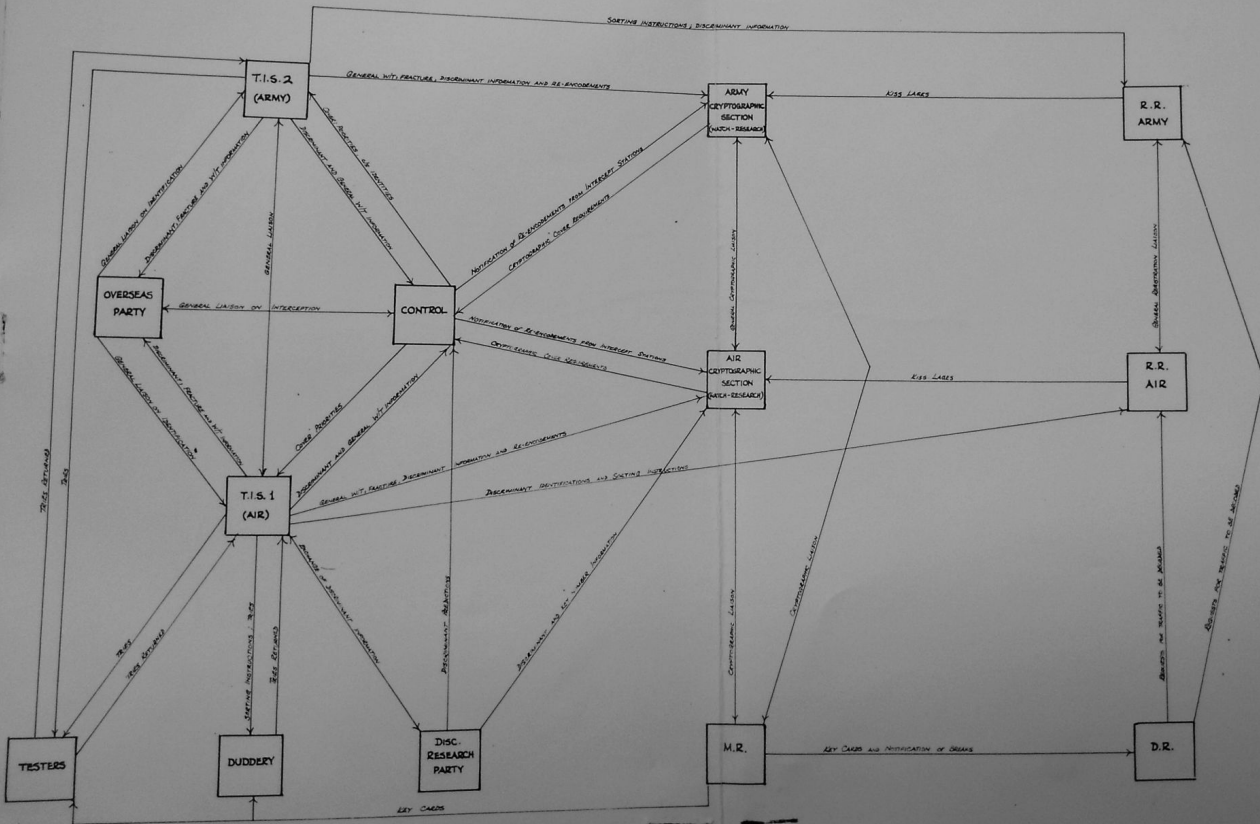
SORTING INSTRUCTIONS; DISCRIMINANT INFORMATION

T.I.S.2 (ARMY)

GENERAL W/T, FRACTURE, DISCRIMINANT INFORMATION AND RE-ENCODEMENTS

ARMY CRYPTOGRAPHIC SECTION (MATCH - RESEARCH)

KISS LARES

R.R. ARMY

GENERAL LIAISON ON IDENTIFICATION

DISCRIMINANT, FRACTURE AND W/T INFORMATION

GENERAL LIAISON

DISC. PRIORITIES AND IDENTITIES

DISCRIMINANT AND GENERAL W/T INFORMATION

NOTIFICATION OF RE-ENCODEMENTS FROM INTERCEPT STATIONS

CRYPTOGRAPHIC COVER REQUIREMENTS

GENERAL CRYPTOGRAPHIC LIAISON

GENERAL REGISTRATION LIAISON

OVERSEAS PARTY

GENERAL LIAISON ON INTERCEPTION

CONTROL

NOTIFICATION OF RE-ENCODEMENTS FROM INTERCEPT STATIONS

CRYPTOGRAPHIC COVER REQUIREMENTS

AIR CRYPTOGRAPHIC SECTION (MATCH - RESEARCH)

KISS LARES

R.R. AIR

GENERAL LIAISON ON IDENTIFICATION

DISCRIMINANT, FRACTURE AND W/T INFORMATION

DISC. PRIORITIES

DISCRIMINANT AND GENERAL W/T INFORMATION

GENERAL W/T, FRACTURE, DISCRIMINANT INFORMATION AND RE-ENCODEMENTS

DISCRIMINANT IDENTIFICATIONS AND SORTING INSTRUCTIONS

T.I.S.1 (AIR)

TAPES RETURNED

TAPES

TAPES

TAPES RETURNED

SORTING INSTRUCTIONS; TAPES

TAPES RETURNED

BREAKDOWN OF DISCRIMINANT INFORMATION

DISCRIMINANT REBUILDING

DISCRIMINANT AND KEY-WORD INFORMATION

CRYPTOGRAPHIC LIAISON

CRYPTOGRAPHIC LIAISON

REQUESTS FOR TRAFFIC TO BE DECODED

REQUESTS FOR TRAFFIC TO BE DECODED

TESTERS

DUDDERY

DISC. RESEARCH PARTY

M.R.

KEY CARDS AND NOTIFICATION OF BREAKS

D.R.

KEY CARDS